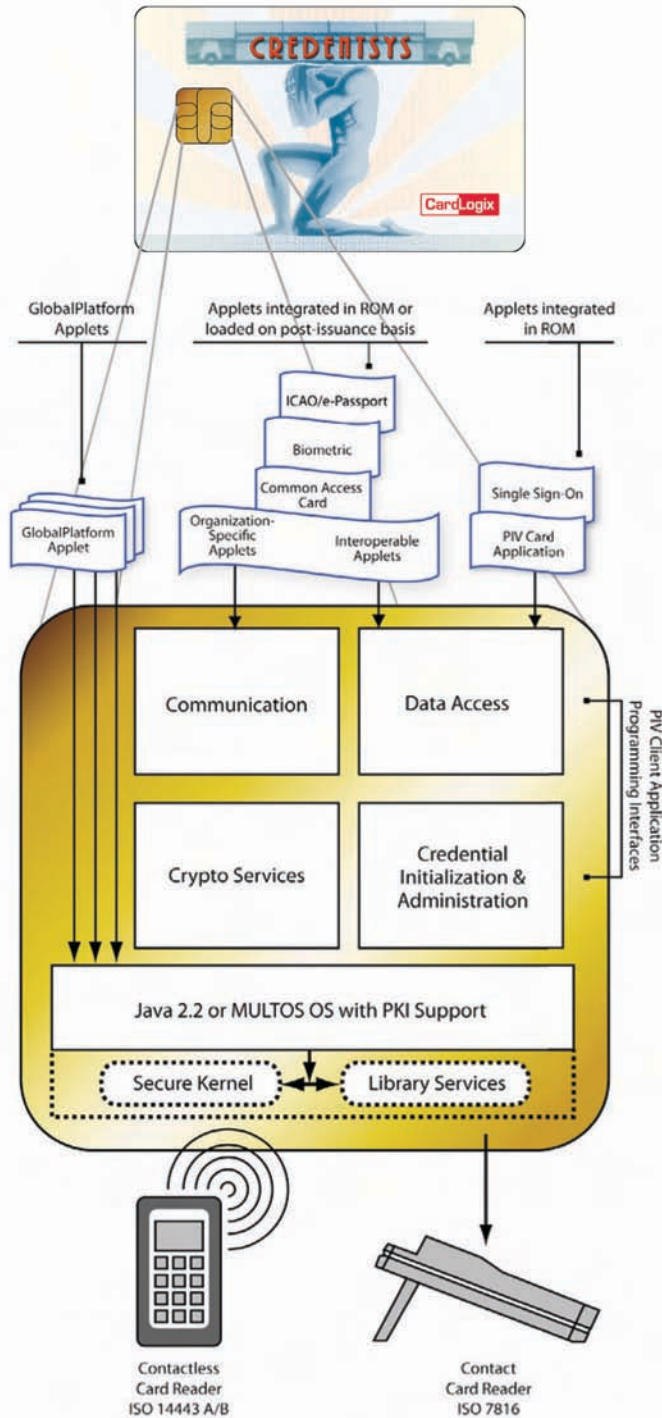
CREDENTSYS

CardLogix

GlobalPlatform Applets

Applets integrated in ROM or loaded on post-issuance basis

Applets integrated in ROM

ICAO/e-Passport

Biometric

Common Access Card

Organization-Specific Applets

Interoperable Applets

GlobalPlatform Applet

Single Sign-On

PIV Card Application

Communication

Data Access

Crypto Services

Credential Initialization & Administration

PIV Client Application Programming Interfaces

Java 2.2 or MULTOS OS with PKI Support

Secure Kernel

Library Services

Contactless Card Reader ISO 14443 A/B

Contact Card Reader ISO 7816